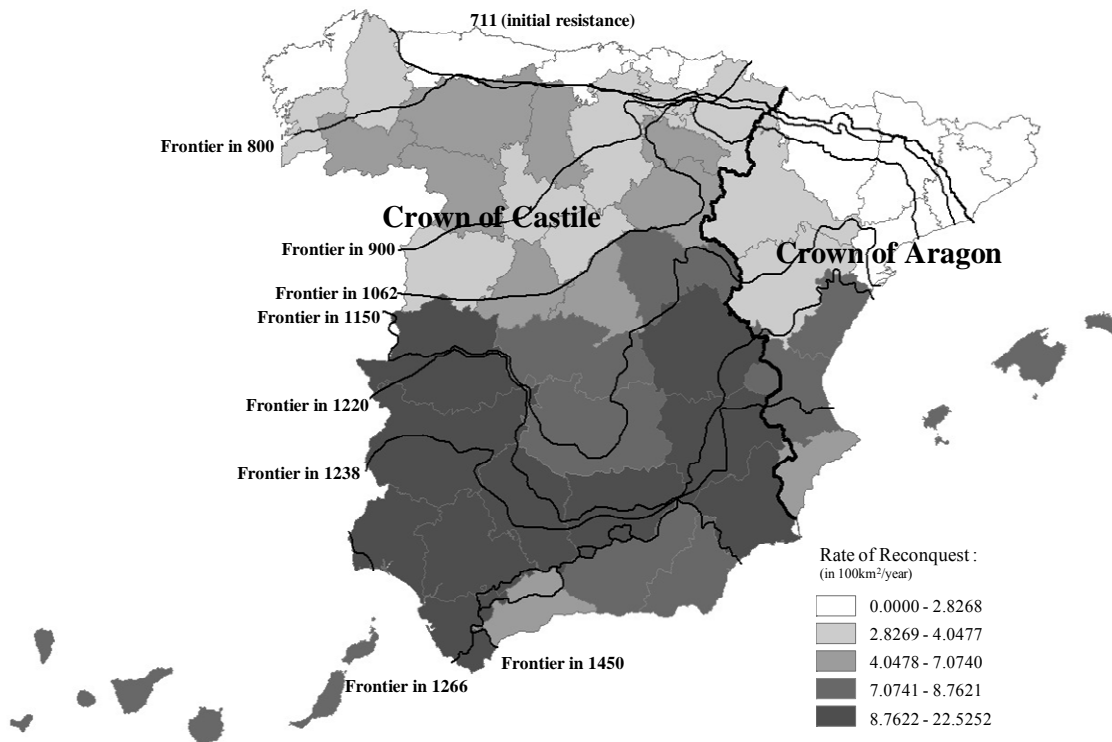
711 (initial resistance)

Frontier in 800

Crown of Castile

Frontier in 900

Crown of Aragon

Frontier in 1062

Frontier in 1150

Frontier in 1220

Frontier in 1238

Rate of Reconquest :
(in 100km$^2$/year)

| | |
|---|---|
| | 0.0000 - 2.8268 |
| | 2.8269 - 4.0477 |
| | 4.0478 - 7.0740 |
| | 7.0741 - 8.7621 |
| | 8.7622 - 22.5252 |

Frontier in 1450

Frontier in 1266